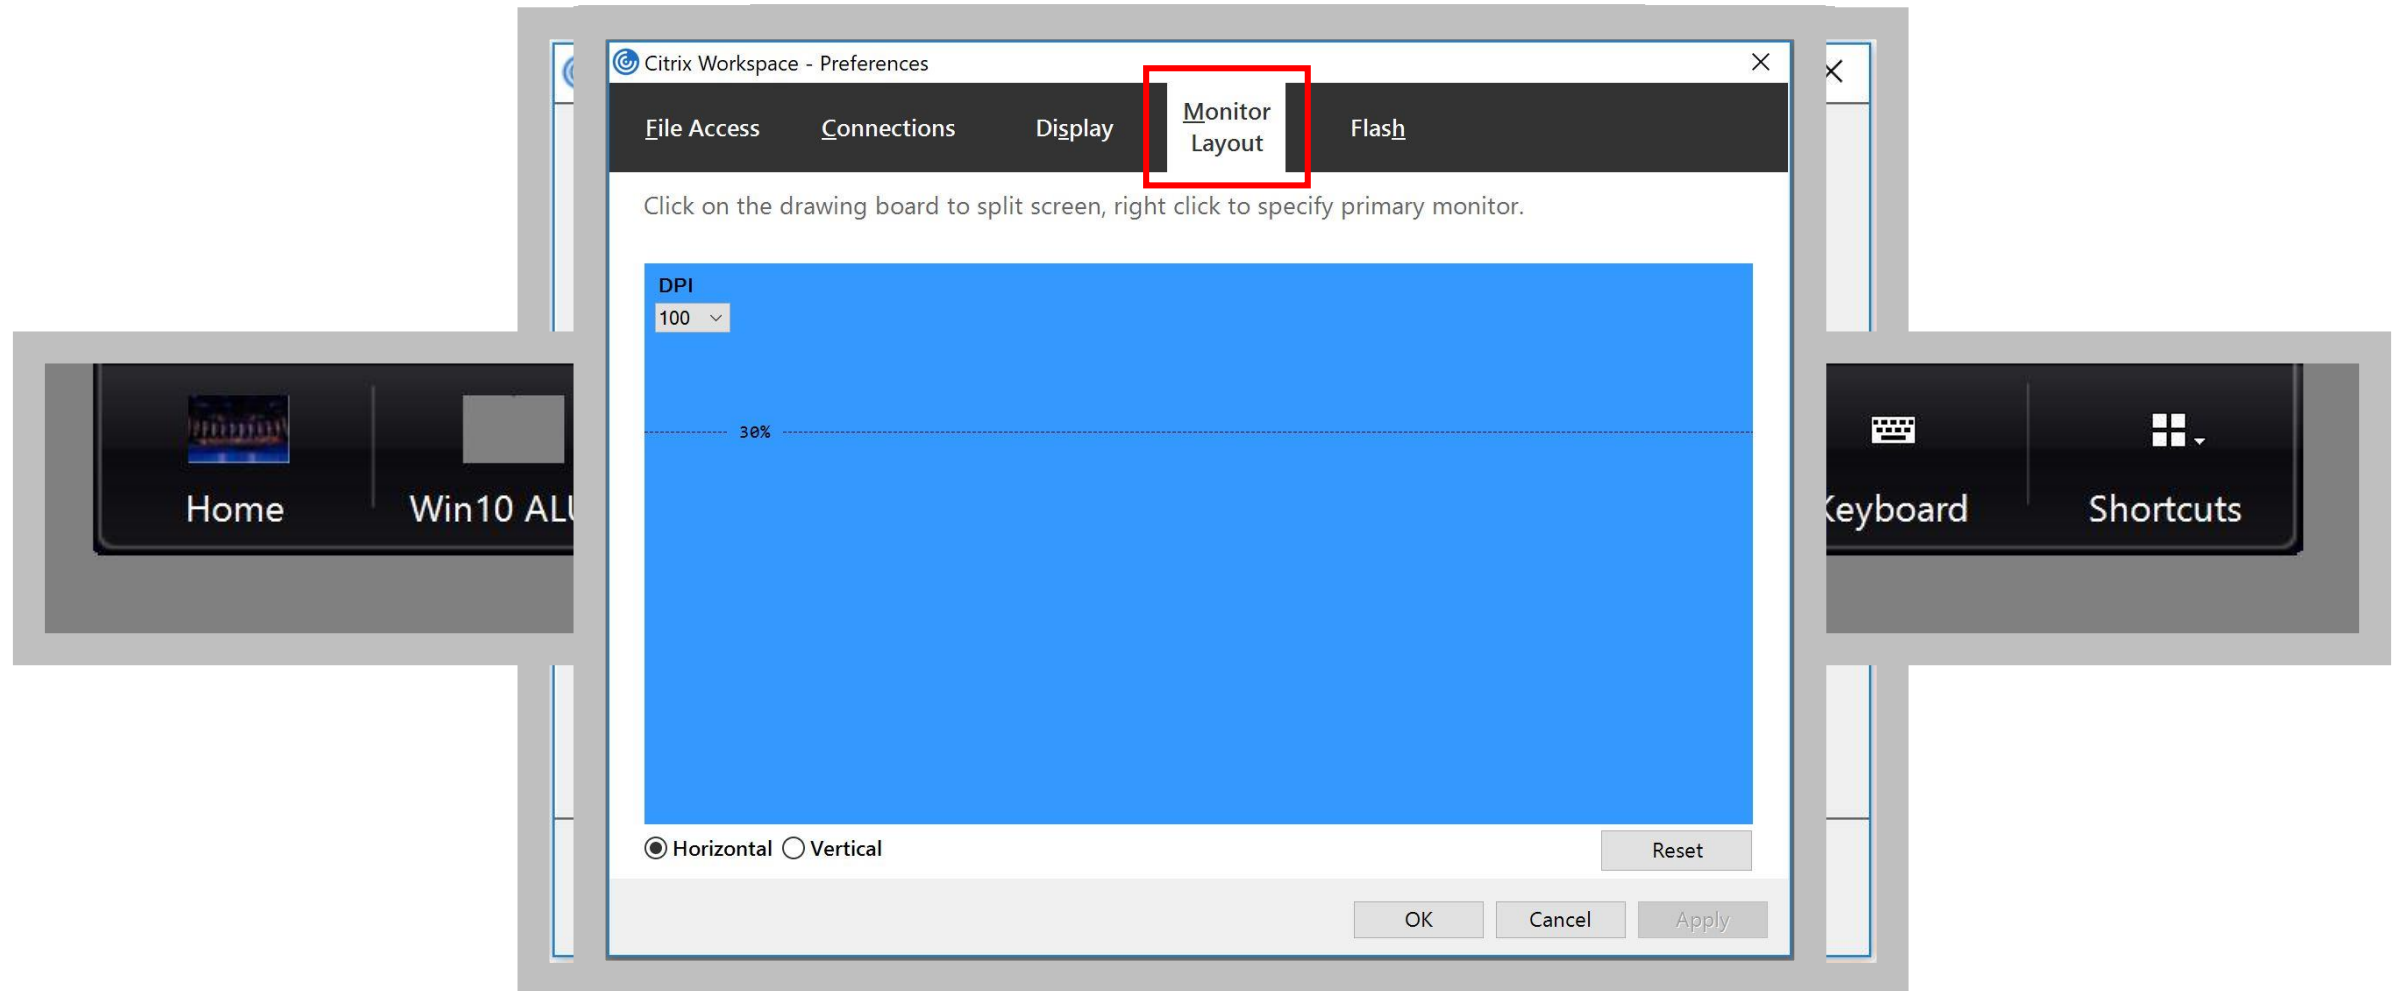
Citrix Workspace - Preferences

File Access Connections Display Monitor Layout Flash

Click on the drawing board to split screen, right click to specify primary monitor.

DPI

100

30%

Horizontal Vertical

Reset

OK Cancel Apply

Home Win10 ALU

Keyboard Shortcuts